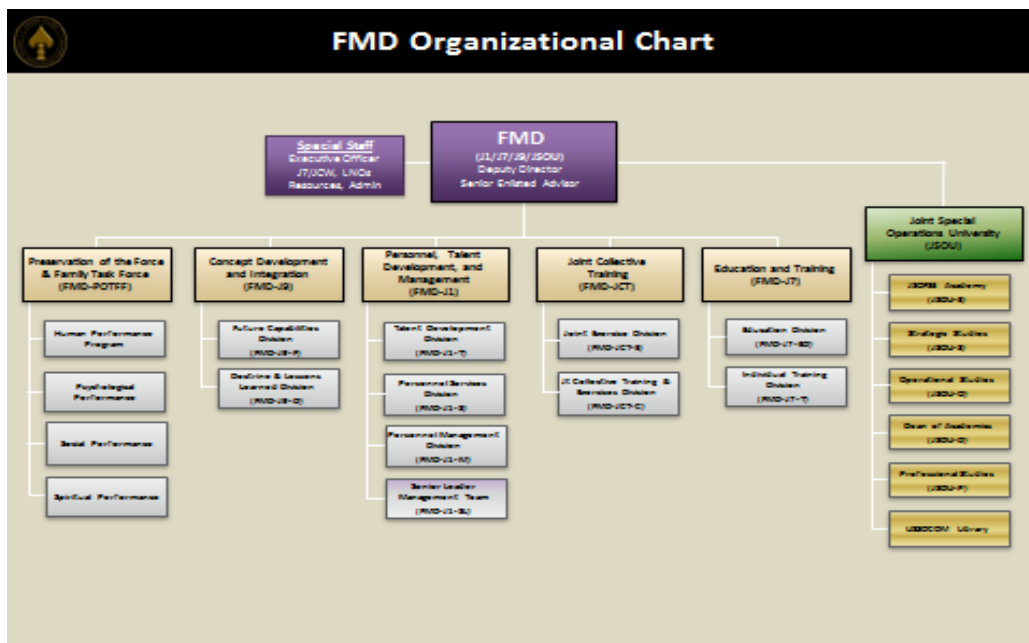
FMD Organizational Chart

Special Staff
Executive Officer
JT/JCW, LNOs
Resources, Admin

FMD
(J1/J7/J9/JSOU)
Deputy Director
Senior Enlisted Advisor

Joint Special Operations University (JSOU)

Preservation of the Force & Family Task Force (FMD-POTFF)

Concept Development and Integration (FMD-J9)

Personnel, Talent Development, and Management (FMD-J1)

Joint Collective Training (FMD-JCT)

Education and Training (FMD-J7)

Human Performance Program

Psychological Performance

Social Performance

Spiritual Performance

Future Capabilities Division (FMD-J9-F)

Doctrine & Lessons Learned Division (FMD-J9-D)

Talent Development Division (FMD-J1-T)

Personnel Services Division (FMD-J1-S)

Personnel Management Division (FMD-J1-M)

Senior Leader Management Team (FMD-J1-SL)

Joint Exercise Division (FMD-JCT-E)

JT Collective Training & Exercises Division (FMD-JCT-C)

Education Division (FMD-J7-ED)

Individual Training Division (FMD-J7-T)

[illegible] Academy (JSOU-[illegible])

Strategic Studies (JSOU-S)

Operational Studies (JSOU-O)

Dean of Academics (JSOU-D)

Professional Studies (JSOU-P)

USSOCOM Library